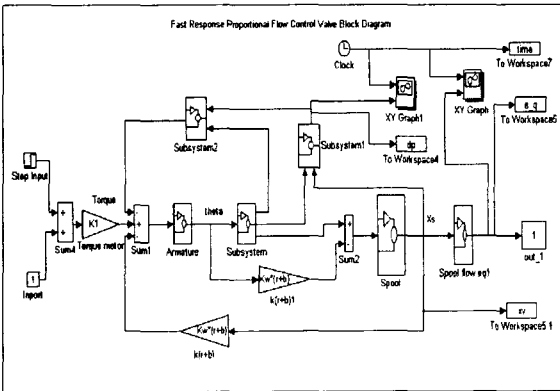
Fast Response Proportional Flow Control Valve Block Diagram

Clock

time
To Workspace7

XY Graph1

XY Graph

e_q
To Workspace6

Subsystem2

Subsystem1

dp
To Workspace4

Step Input

Torque

K1
Torque motor

Sum4

Sum1

Armature

theta

Subsystem

Sum2

Spool

Xs

Spool flow eq1

1
out_1

1
Inport

Kw*(r+b)
k(r+b)1

Kw*(r+b)
k(r+b)

xv
To Workspace5 1